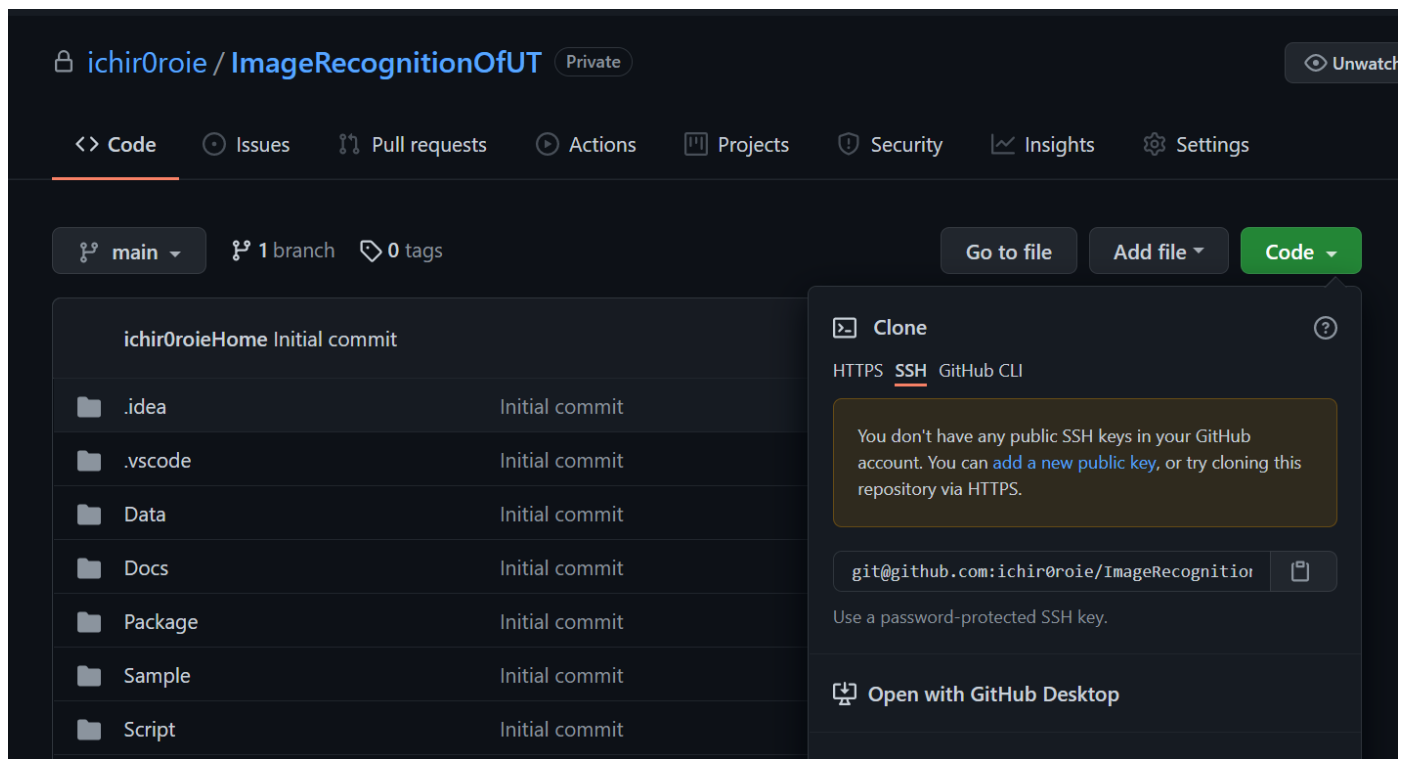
ichir0roie / ImageRecognitionOfUT Private

Unwatch

Code Issues Pull requests Actions Projects Security Insights Settings

main 1 branch 0 tags

Go to file Add file Code

ichir0roieHome Initial commit

| | |
|---|---|
| .idea | Initial commit |
| .vscode | Initial commit |
| Data | Initial commit |
| Docs | Initial commit |
| Package | Initial commit |
| Sample | Initial commit |
| Script | Initial commit |

Clone

HTTPS SSH GitHub CLI

You don't have any public SSH keys in your GitHub account. You can add a new public key, or try cloning this repository via HTTPS.

git@github.com:ichir0roie/ImageRecognitio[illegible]

Use a password-protected SSH key.

Open with GitHub Desktop